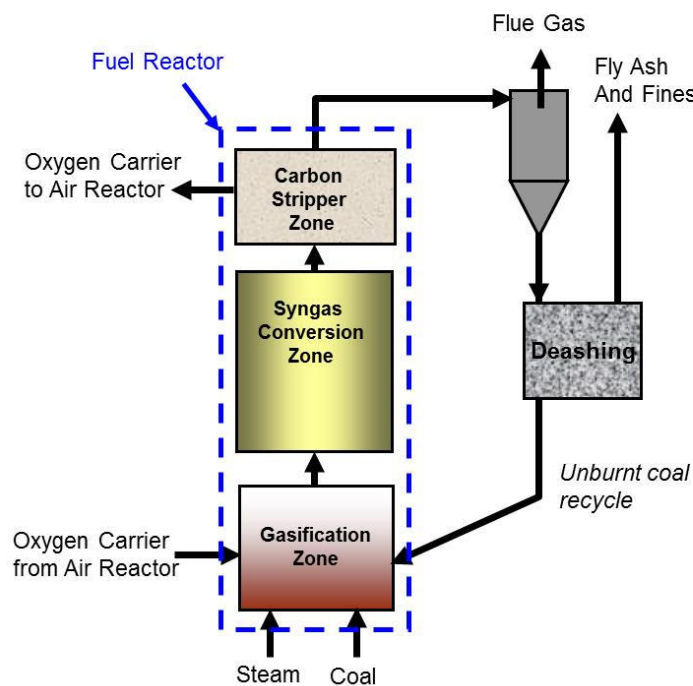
Flue Gas

Fuel Reactor

Fly Ash
And Fines

Oxygen Carrier
to Air Reactor

Carbon
Stripper
Zone

Syngas
Conversion
Zone

Deashing

Unburnt coal
recycle

Oxygen Carrier
from Air Reactor

Gasification
Zone

Steam

Coal